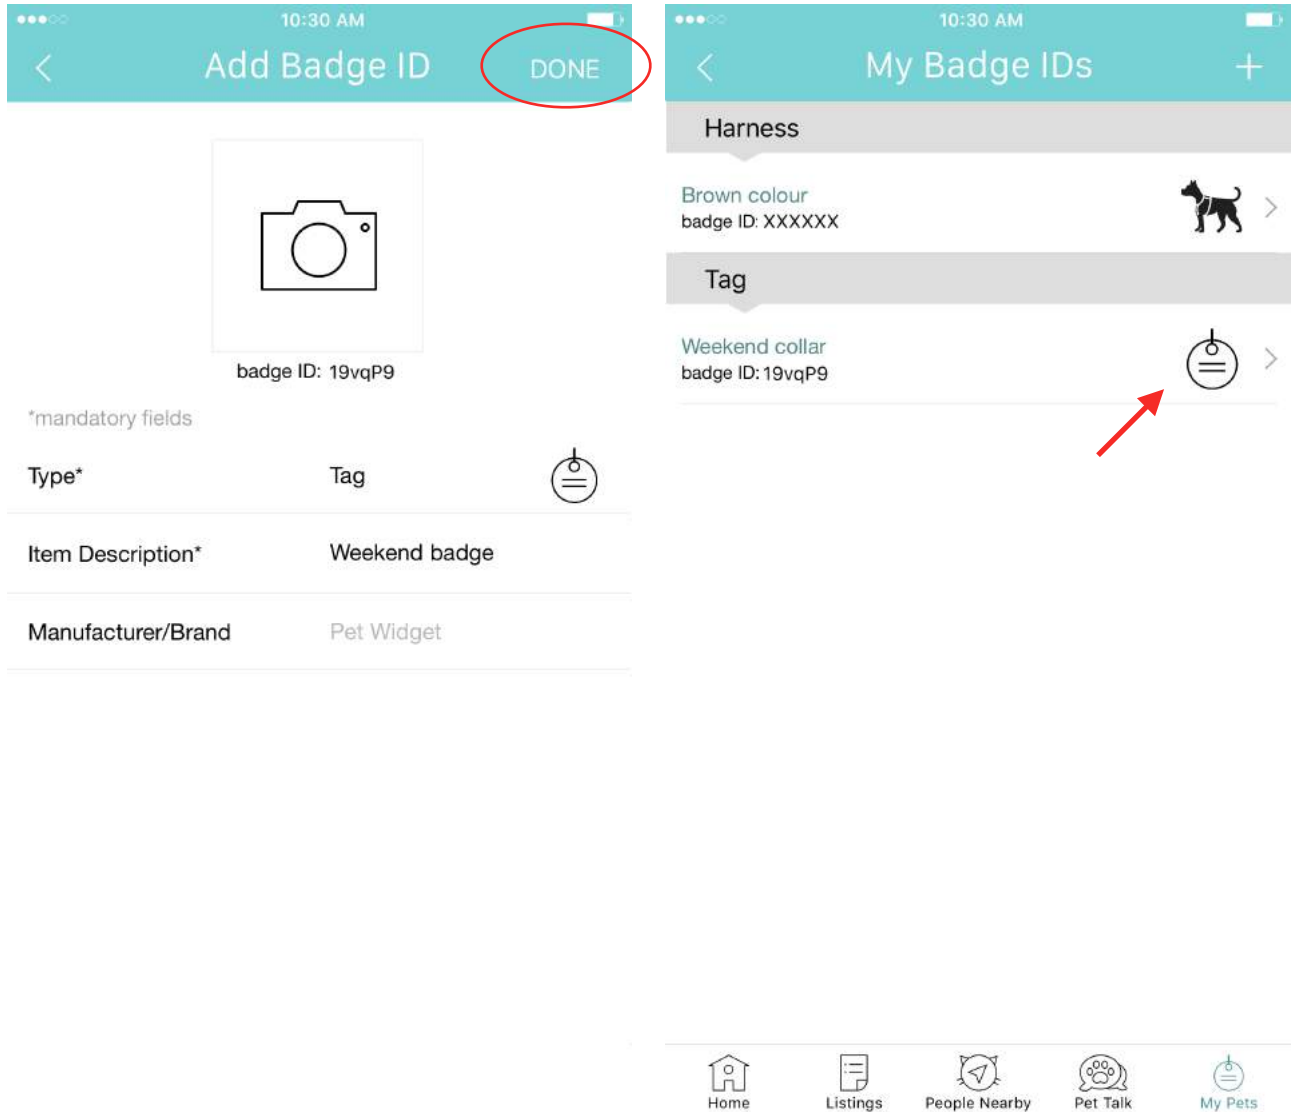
10:30 AM

<

Add Badge ID

DONE

badge ID: 19vqP9

*mandatory fields

Type*

Tag

Item Description*

Weekend badge

Manufacturer/Brand

Pet Widget

10:30 AM

<

My Badge IDs

+

Harness

Brown colour

badge ID: XXXXXX

>

Tag

Weekend collar

badge ID: 19vqP9

>

Home

Listings

People Nearby

Pet Talk

My Pets